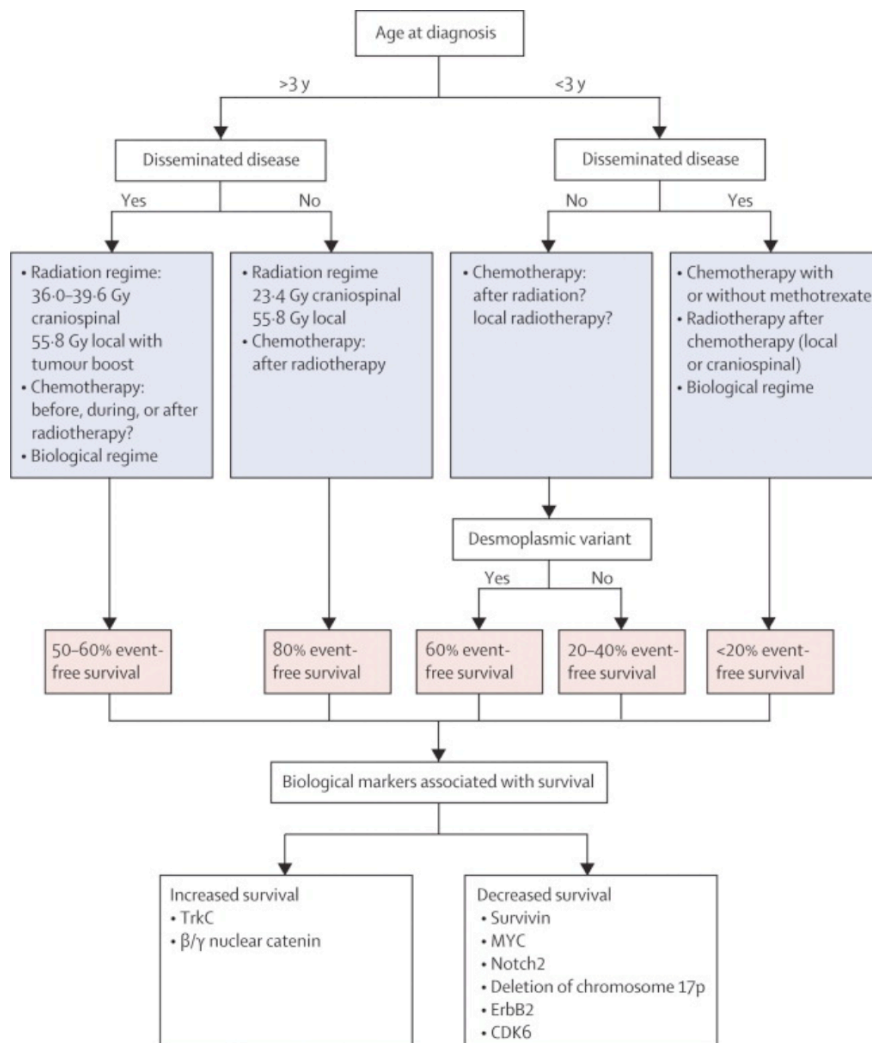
Age at diagnosis

>3 y

<3 y

Disseminated disease

Yes

No

Disseminated disease

No

Yes

• Radiation regime: 36·0–39·6 Gy craniospinal 55·8 Gy local with tumour boost
• Chemotherapy: before, during, or after radiotherapy?
• Biological regime

• Radiation regime 23·4 Gy craniospinal 55·8 Gy local
• Chemotherapy: after radiotherapy

• Chemotherapy: after radiation? local radiotherapy?

• Chemotherapy with or without methotrexate
• Radiotherapy after chemotherapy (local or craniospinal)
• Biological regime

Desmoplasmic variant

Yes

No

50–60% event-free survival

80% event-free survival

60% event-free survival

20–40% event-free survival

<20% event-free survival

Biological markers associated with survival

Increased survival
• TrkC
• β/γ nuclear catenin

Decreased survival
• Survivin
• MYC
• Notch2
• Deletion of chromosome 17p
• ErbB2
• CDK6